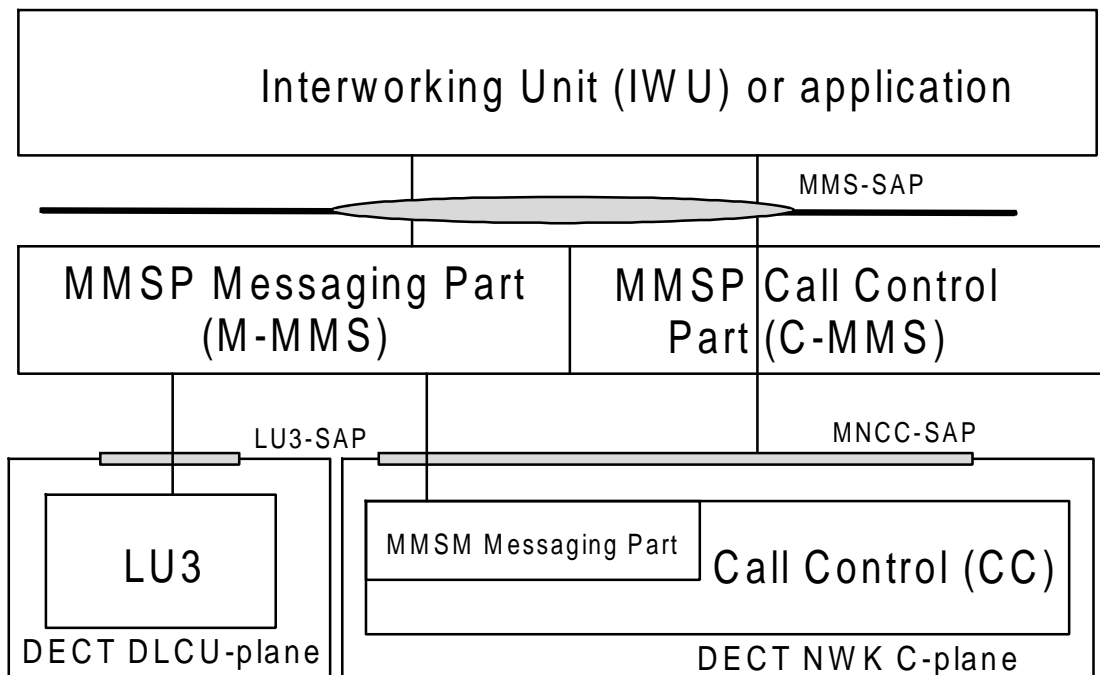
Interworking Unit (IWU) or application

MMS-SAP

MMSP Messaging Part (M-MMS)

MMSP Call Control Part (C-MMS)

LU3-SAP

MNCC-SAP

LU3

MMSM Messaging Part

Call Control (CC)

DECT DLCU-plane

DECT NWK C-plane